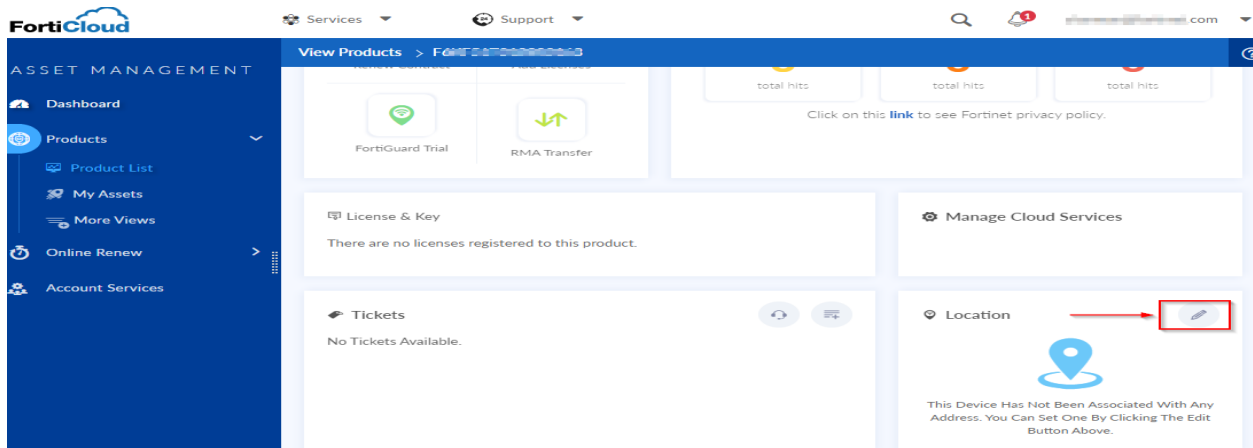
FortiCloud
Services
Support
1
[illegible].com

ASSET MANAGEMENT
Dashboard
Products
Product List
My Assets
More Views
Online Renew
Account Services

View Products > F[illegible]

Renew Contract
Add Licenses
FortiGuard Trial
RMA Transfer

total hits
total hits
total hits
Click on this link to see Fortinet privacy policy.

License & Key
There are no licenses registered to this product.

Manage Cloud Services

Tickets
No Tickets Available.

Location
This Device Has Not Been Associated With Any Address. You Can Set One By Clicking The Edit Button Above.